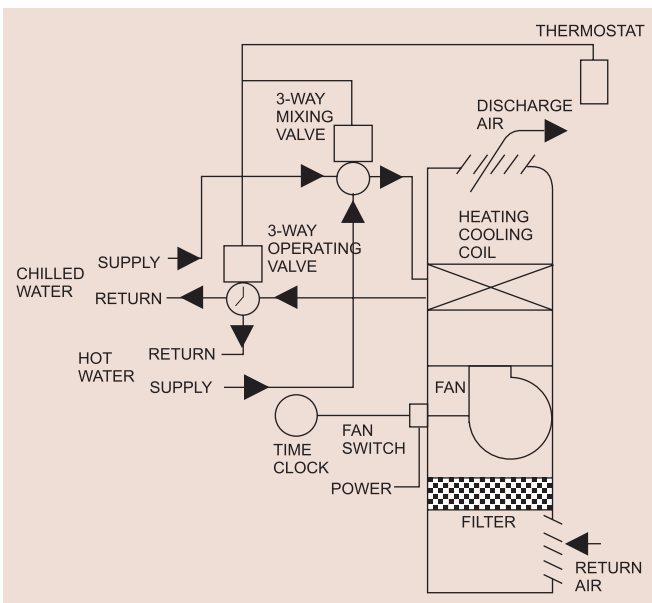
THERMOSTAT

3-WAY MIXING VALVE

DISCHARGE AIR

HEATING COOLING COIL

3-WAY OPERATING VALVE

SUPPLY

CHILLED WATER

RETURN

RETURN

HOT WATER

SUPPLY

FAN

TIME CLOCK

FAN SWITCH

POWER

FILTER

RETURN AIR